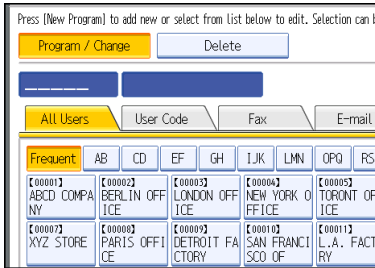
Press [New Program] to add new or select from list below to edit. Selection can b

Program / Change

Delete

All Users

User Code

Fax

E-mail

Frequent

AB

CD

EF

GH

IJK

LMN

OPQ

RS

【00001】 ABCD COMPANY

【00002】 BERLIN OFFICE

【00003】 LONDON OFFICE

【00004】 NEW YORK OFFICE

【00005】 TORONT OFFICE

【00007】 XYZ STORE

【00008】 PARIS OFFICE

【00009】 DETROIT FACTORY

【00010】 SAN FRANCISCO OF

【00011】 L.A. FACTRY